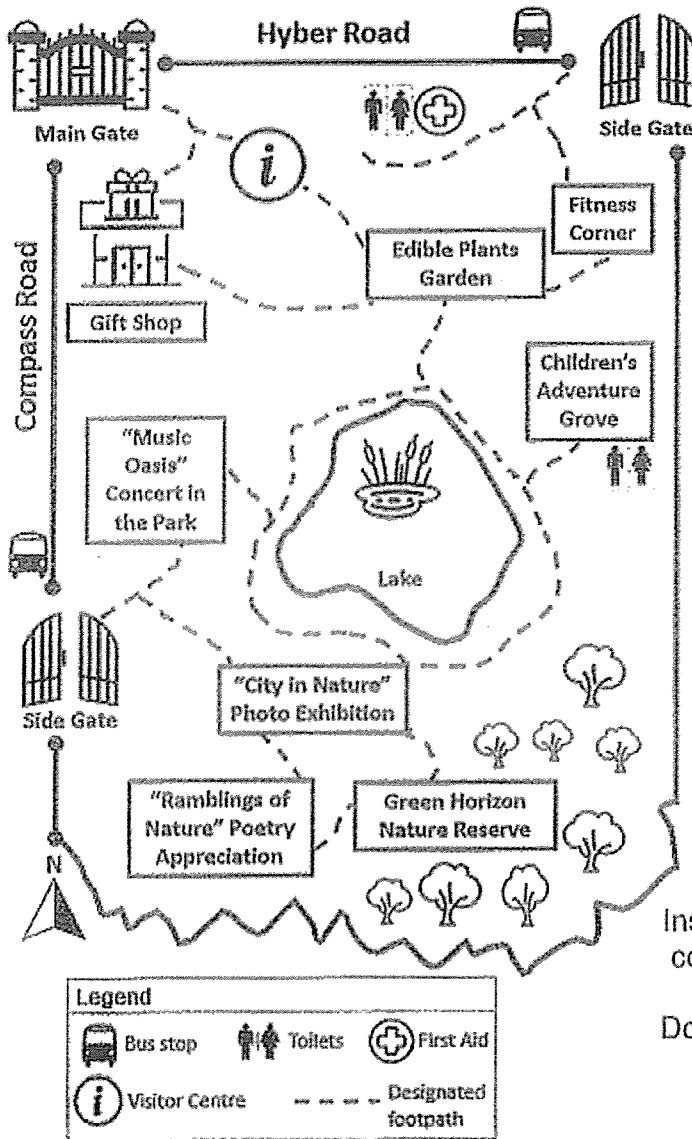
Hyber Road

Main Gate

Side Gate

Compass Road

Fitness Corner

Edible Plants Garden

Gift Shop

Children's Adventure Grove

"Music Oasis" Concert in the Park

Lake

Side Gate

"City in Nature" Photo Exhibition

"Ramblings of Nature" Poetry Appreciation

Green Horizon Nature Reserve

N

Ins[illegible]
co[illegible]

Do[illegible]

Legend
Bus stop
Toilets
First Aid
Visitor Centre
Designated footpath